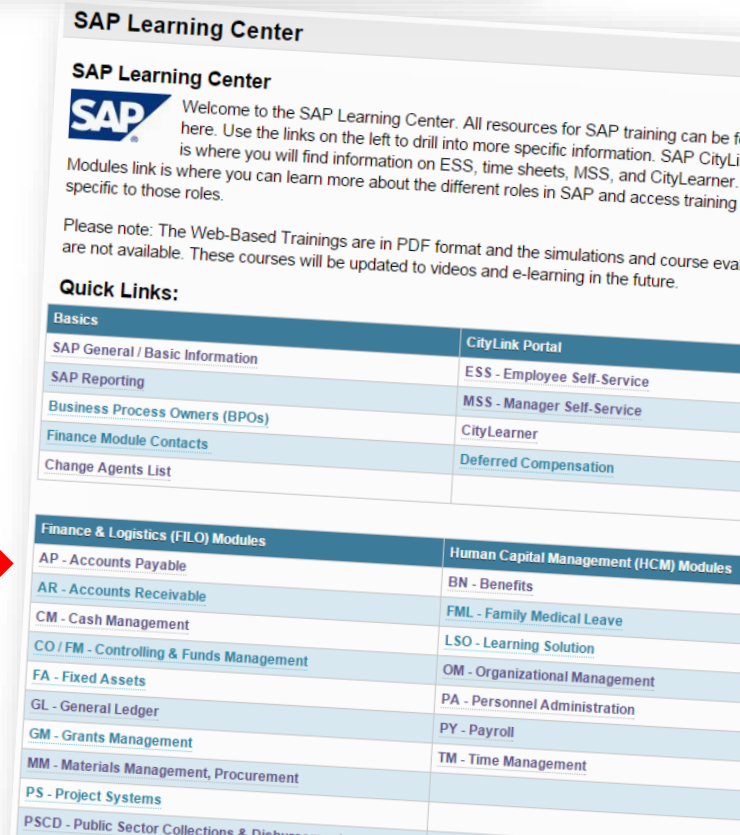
SAP Learning Center

SAP Learning Center

SAP

Welcome to the SAP Learning Center. All resources for SAP training can be f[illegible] here. Use the links on the left to drill into more specific information. SAP CityLi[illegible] is where you will find information on ESS, time sheets, MSS, and CityLearner. Modules link is where you can learn more about the different roles in SAP and access training specific to those roles.

Please note: The Web-Based Trainings are in PDF format and the simulations and course eva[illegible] are not available. These courses will be updated to videos and e-learning in the future.

Quick Links:

| Basics | CityLink Portal |
|---|---|
| SAP General / Basic Information | ESS - Employee Self-Service |
| SAP Reporting | MSS - Manager Self-Service |
| Business Process Owners (BPOs) | CityLearner |
| Finance Module Contacts | Deferred Compensation |
| Change Agents List | |

| Finance & Logistics (FILO) Modules | Human Capital Management (HCM) Modules |
|---|---|
| AP - Accounts Payable | BN - Benefits |
| AR - Accounts Receivable | FML - Family Medical Leave |
| CM - Cash Management | LSO - Learning Solution |
| CO / FM - Controlling & Funds Management | OM - Organizational Management |
| FA - Fixed Assets | PA - Personnel Administration |
| GL - General Ledger | PY - Payroll |
| GM - Grants Management | TM - Time Management |
| MM - Materials Management, Procurement | |
| PS - Project Systems | |
| PSCD - Public Sector Collections & Disbu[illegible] | |